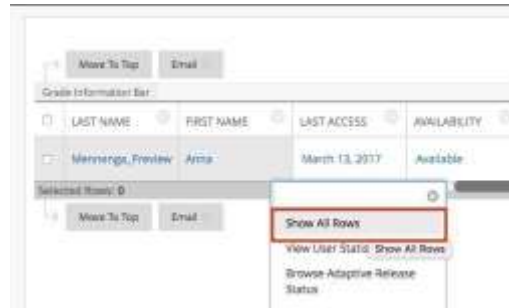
Move To Top Email

Grade Information Bar

| LAST NAME | FIRST NAME | LAST ACCESS | AVAILABILITY |
|---|---|---|---|
| Mennenga_Preview | Anna | March 13, 2017 | Available |

Selected Rows: 0

Move To Top Email

Show All Rows

View User Stats Show All Rows

Browse Adaptive Release Status